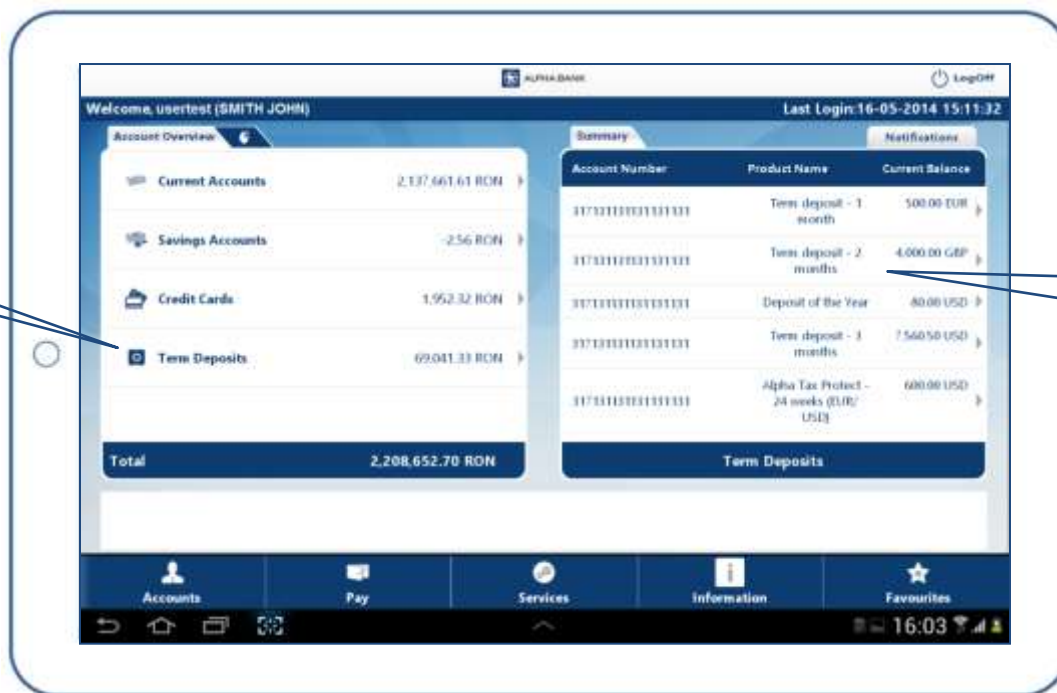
ALPHA BANK

LogOff

Welcome, usertest (SMITH JOHN)

Last Login:16-05-2014 15:11:32

Account Overview

Current Accounts 2,137,661.61 RON

Savings Accounts -2.56 RON

Credit Cards 1,952.32 RON

Term Deposits 69,041.33 RON

Total 2,208,652.70 RON

Summary

Notifications

| Account Number | Product Name | Current Balance |
|---|---|---|
| 3171111111111111111 | Term deposit - 1 month | 500.00 EUR |
| 3171111111111111111 | Term deposit - 2 months | 4,000.00 GBP |
| 3171111111111111111 | Deposit of the Year | 80.00 USD |
| 3171111111111111111 | Term deposit - 3 months | 7,560.50 USD |
| 3171111111111111111 | Alpha Tax Protect - 24 weeks (EUR/USD) | 600.00 USD |

Term Deposits

Accounts

Pay

Services

Information

Favourites

16:03